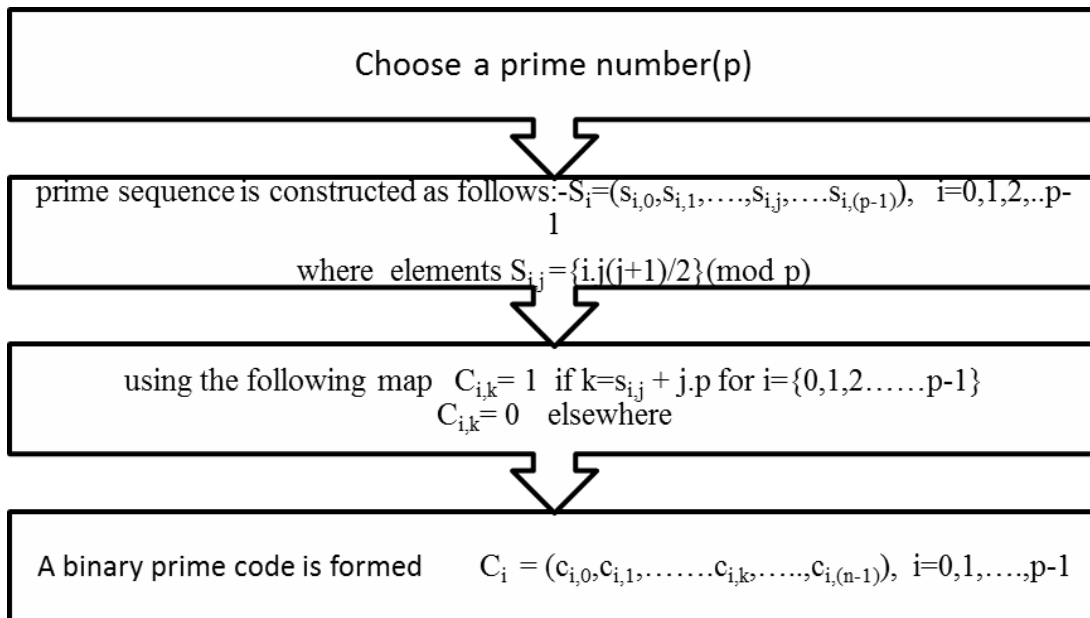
Choose a prime number(p)

prime sequence is constructed as follows:-$S_i=(s_{i,0},s_{i,1},\ldots,s_{i,j},\ldots s_{i,(p-1)})$, i=0,1,2,..p-1

where elements $S_{i,j}=\{i.j(j+1)/2\}(\text{mod } p)$

using the following map $C_{i,k}= 1$ if $k=s_{i,j} + j.p$ for $i=\{0,1,2\ldots\ldots p-1\}$
$C_{i,k}= 0$ elsewhere

A binary prime code is formed $C_i = (c_{i,0},c_{i,1},\ldots\ldots c_{i,k},\ldots\ldots,c_{i,(n-1)})$, i=0,1,….,p-1